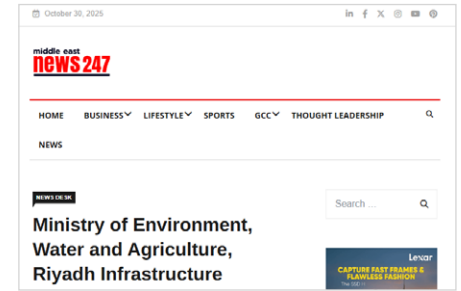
October 30, 2025

middle east
news 247

HOME
BUSINESS
LIFESTYLE
SPORTS
GCC
THOUGHT LEADERSHIP
NEWS

NEWS DESK

Ministry of Environment, Water and Agriculture, Riyadh Infrastructure

Search ...

Lexar
CAPTURE FAST FRAMES & FLAWLESS FASHION
The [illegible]